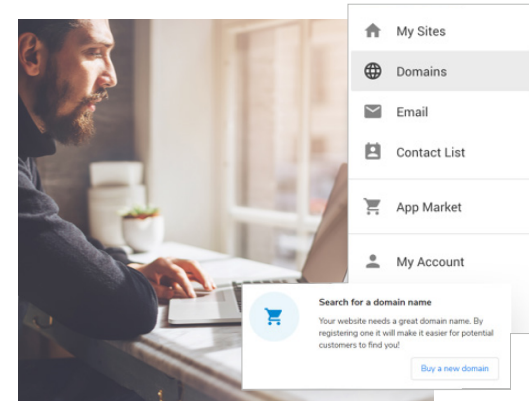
My Sites

Domains

Email

Contact List

App Market

My Account

Search for a domain name

Your website needs a great domain name. By registering one it will make it easier for potential customers to find you!

Buy a new domain